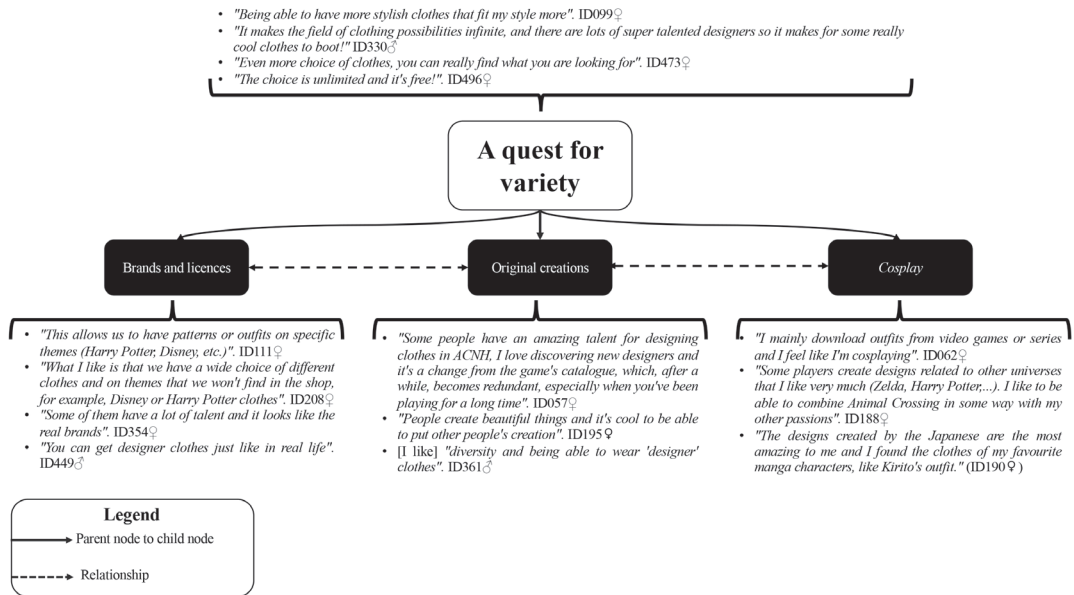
- "Being able to have more stylish clothes that fit my style more". ID099♀
- "It makes the field of clothing possibilities infinite, and there are lots of super talented designers so it makes for some really cool clothes to boot!" ID330♂
- "Even more choice of clothes, you can really find what you are looking for". ID473♀
- "The choice is unlimited and it's free!". ID496♀

A quest for variety

Brands and licences

Original creations

Cosplay

- "This allows us to have patterns or outfits on specific themes (Harry Potter, Disney, etc.)". ID111♀
- "What I like is that we have a wide choice of different clothes and on themes that we won't find in the shop, for example, Disney or Harry Potter clothes". ID208♀
- "Some of them have a lot of talent and it looks like the real brands". ID354♀
- "You can get designer clothes just like in real life". ID449♂

- "Some people have an amazing talent for designing clothes in ACNH, I love discovering new designers and it's a change from the game's catalogue, which, after a while, becomes redundant, especially when you've been playing for a long time". ID057♀
- "People create beautiful things and it's cool to be able to put other people's creation". ID195♀
- [I like] "diversity and being able to wear 'designer' clothes". ID361♂

- "I mainly download outfits from video games or series and I feel like I'm cosplaying". ID062♀
- "Some players create designs related to other universes that I like very much (Zelda, Harry Potter,...). I like to be able to combine Animal Crossing in some way with my other passions". ID188♀
- "The designs created by the Japanese are the most amazing to me and I found the clothes of my favourite manga characters, like Kirito's outfit." (ID190♀)

Legend
Parent node to child node
Relationship